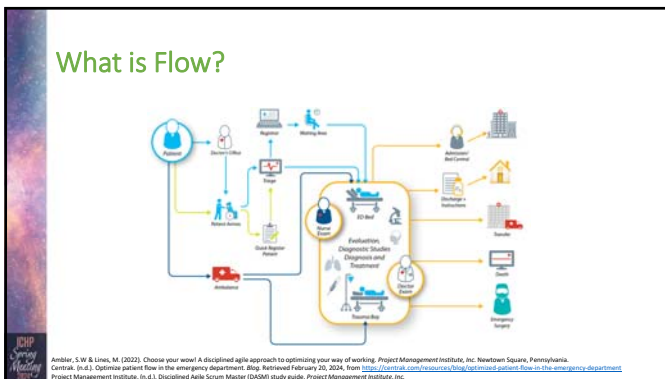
What is Flow?

Patient

Doctor's Office

Registrar

Waiting Area

Triage

Patient Arrives

Quick Register Patient

ED Bed

Nurse Exam

Evaluation, Diagnostic Studies Diagnosis and Treatment

Doctor Exam

Trauma Bay

Ambulance

Admission/ Bed Control

Discharge + Instructions

Transfer

Death

Emergency Surgery

JCHP Spring Meeting

Ambler, S.W & Lines, M. (2022). Choose your wow! A disciplined agile approach to optimizing your way of working. *Project Management Institute, Inc.* Newtown Square, Pennsylvania.
Centrak. (n.d.). Optimize patient flow in the emergency department. *Blog.* Retrieved February 20, 2024, from https://centrak.com/resources/blog/optimized-patient-flow-in-the-emergency-department
Project Management Institute. (n.d.). Disciplined Agile Scrum Master (DASM) study guide. *Project Management Institute, Inc.*